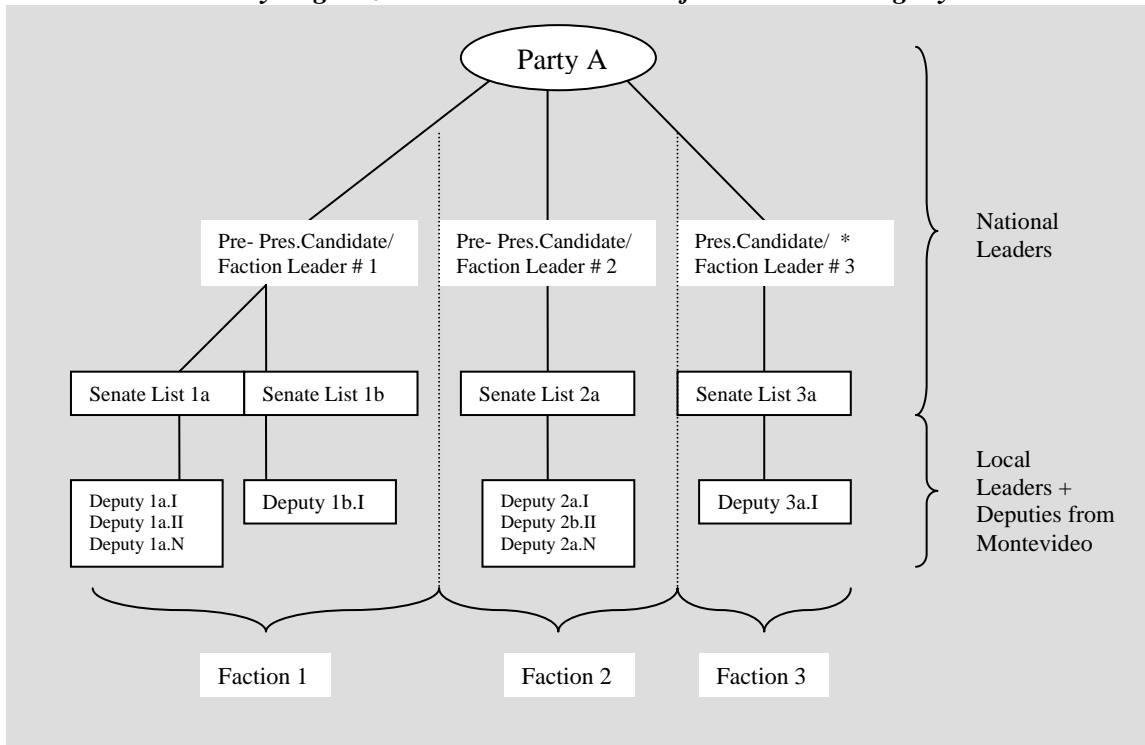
Party A

National Leaders

Pre- Pres.Candidate/ Faction Leader # 1

Pre- Pres.Candidate/ Faction Leader # 2

Pres.Candidate/ * Faction Leader # 3

Senate List 1a

Senate List 1b

Senate List 2a

Senate List 3a

Local Leaders + Deputies from Montevideo

Deputy 1a.I
Deputy 1a.II
Deputy 1a.N

Deputy 1b.I

Deputy 2a.I
Deputy 2b.II
Deputy 2a.N

Deputy 3a.I

Faction 1

Faction 2

Faction 3